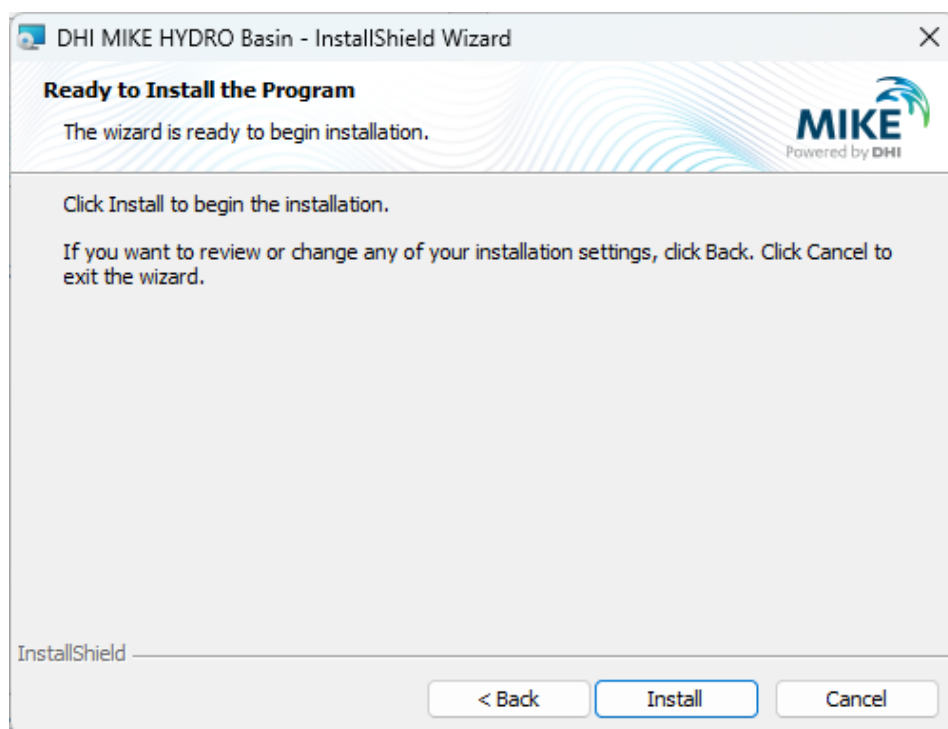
DHI MIKE HYDRO Basin - InstallShield Wizard

×

Ready to Install the Program

The wizard is ready to begin installation.

MIKE
Powered by DHI

Click Install to begin the installation.

If you want to review or change any of your installation settings, click Back. Click Cancel to exit the wizard.

InstallShield

< Back

Install

Cancel